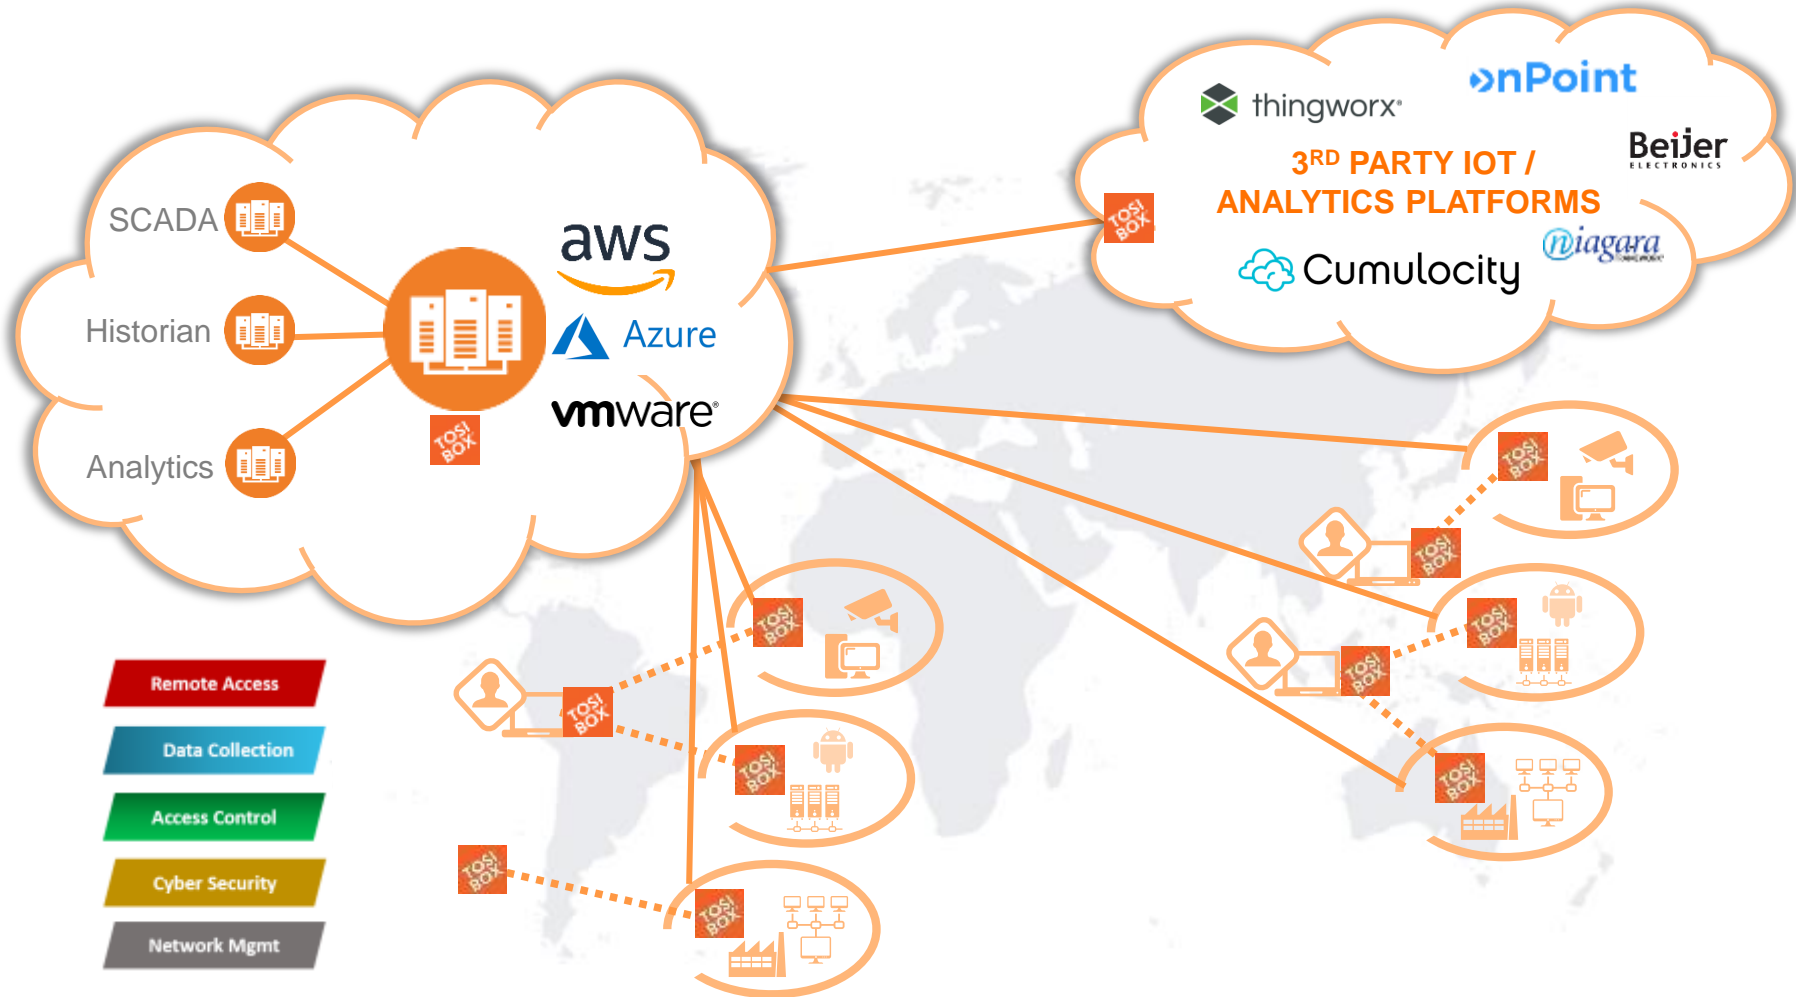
SCADA

Historian

Analytics

aws

Azure

vmware

TOSI BOX

thingworx

onPoint

BeiJer ELECTRONICS

3$^{RD}$ PARTY IOT / ANALYTICS PLATFORMS

Cumulocity

niagara

TOSI BOX

TOSI BOX

TOSI BOX

TOSI BOX

TOSI BOX

TOSI BOX

TOSI BOX

TOSI BOX

TOSI BOX

TOSI BOX

TOSI BOX

TOSI BOX

Remote Access

Data Collection

Access Control

Cyber Security

Network Mgmt